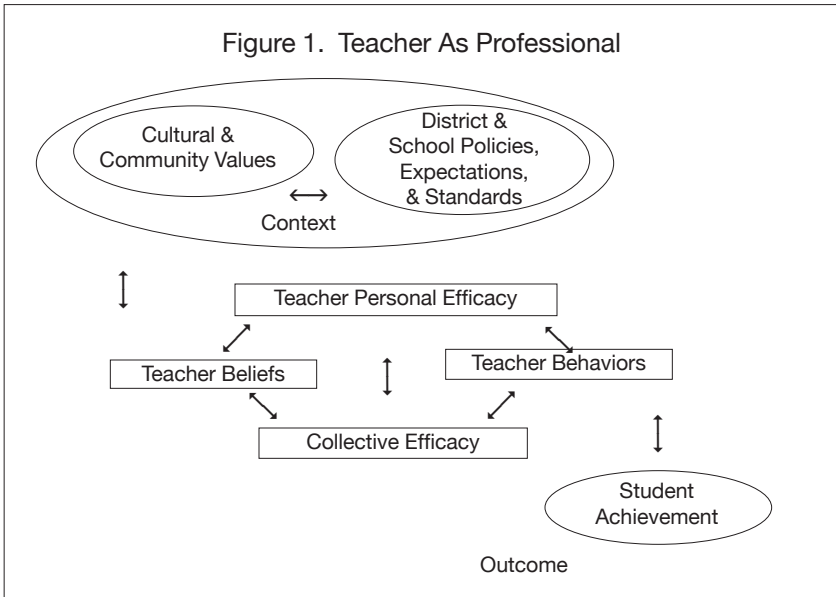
Figure 1. Teacher As Professional

Cultural & Community Values

District & School Policies, Expectations, & Standards

Context

Teacher Personal Efficacy

Teacher Beliefs

Teacher Behaviors

Collective Efficacy

Student Achievement

Outcome